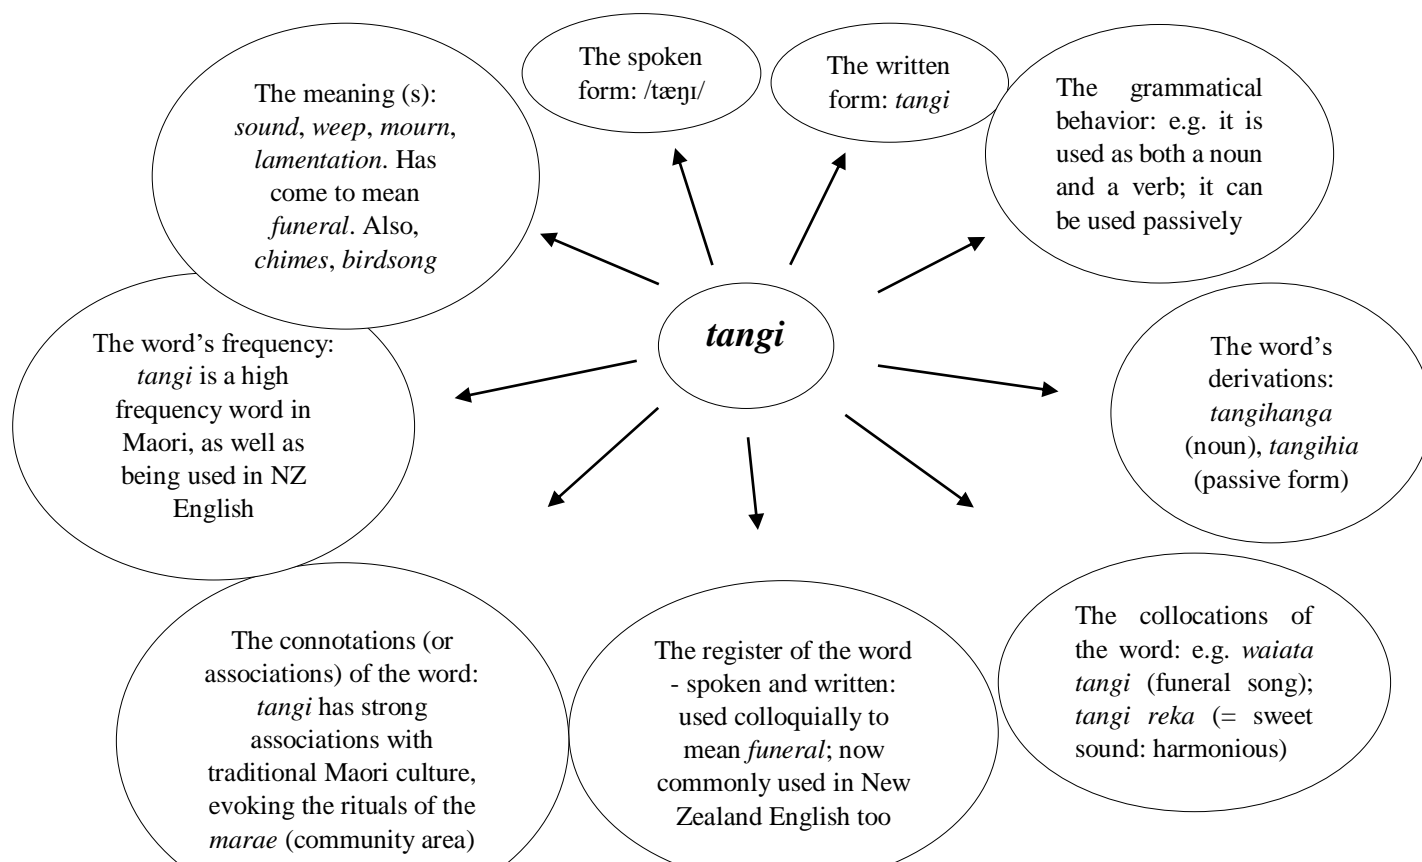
*tangi*

The meaning (s): *sound*, *weep*, *mourn*, *lamentation*. Has come to mean *funeral*. Also, *chimes*, *birdsong*

The spoken form: /tæŋɪ/

The written form: *tangi*

The grammatical behavior: e.g. it is used as both a noun and a verb; it can be used passively

The word's frequency: *tangi* is a high frequency word in Maori, as well as being used in NZ English

The word's derivations: *tangihanga* (noun), *tangihia* (passive form)

The connotations (or associations) of the word: *tangi* has strong associations with traditional Maori culture, evoking the rituals of the *marae* (community area)

The register of the word - spoken and written: used colloquially to mean *funeral*; now commonly used in New Zealand English too

The collocations of the word: e.g. *waiata tangi* (funeral song); *tangi reka* (= sweet sound: harmonious)